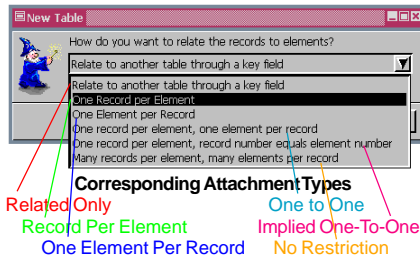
New Table

How do you want to relate the records to elements?

Relate to another table through a key field

Relate to another table through a key field
One Record per Element
One Element per Record
One record per element, one element per record
One record per element, record number equals element number
Many records per element, many elements per record

Corresponding Attachment Types

Related Only
Record Per Element
One Element Per Record
One to One
Implied One-To-One
No Restriction